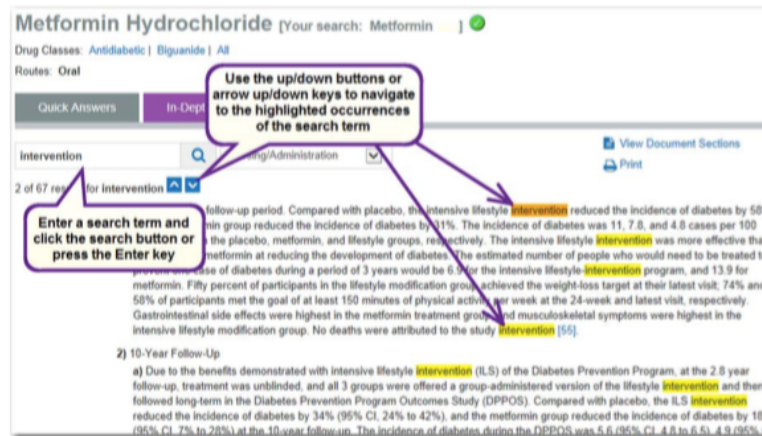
Metformin Hydrochloride [Your search: Metformin ]

Drug Classes: Antidiabetic | Biguanide | All

Routes: Oral

Quick Answers

In-Dept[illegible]

Use the up/down buttons or arrow up/down keys to navigate to the highlighted occurrences of the search term

intervention

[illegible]sing/Administration

View Document Sections

Print

2 of 67 res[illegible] for intervention

Enter a search term and click the search button or press the Enter key

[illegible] follow-up period. Compared with placebo, the intensive lifestyle intervention reduced the incidence of diabetes by 58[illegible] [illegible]min group reduced the incidence of diabetes by 31%. The incidence of diabetes was 11, 7.8, and 4.8 cases per 100 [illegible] placebo, metformin, and lifestyle groups, respectively. The intensive lifestyle intervention was more effective tha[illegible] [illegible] metformin at reducing the development of diabetes. The estimated number of people who would need to be treated t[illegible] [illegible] case of diabetes during a period of 3 years would be 6.9 for the intensive lifestyle-intervention program, and 13.9 for metformin. Fifty percent of participants in the lifestyle modification group achieved the weight-loss target at their latest visit; 74% and 58% of participants met the goal of at least 150 minutes of physical activity per week at the 24-week and latest visit, respectively. Gastrointestinal side effects were highest in the metformin treatment group and musculoskeletal symptoms were highest in the intensive lifestyle modification group. No deaths were attributed to the study intervention [55].

2) 10-Year Follow-Up

a) Due to the benefits demonstrated with intensive lifestyle intervention (ILS) of the Diabetes Prevention Program, at the 2.8 year follow-up, treatment was unblinded, and all 3 groups were offered a group-administered version of the lifestyle intervention and the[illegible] followed long-term in the Diabetes Prevention Program Outcomes Study (DPPOS). Compared with placebo, the ILS intervention reduced the incidence of diabetes by 34% (95% CI, 24% to 42%), and the metformin group reduced the incidence of diabetes by 18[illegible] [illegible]